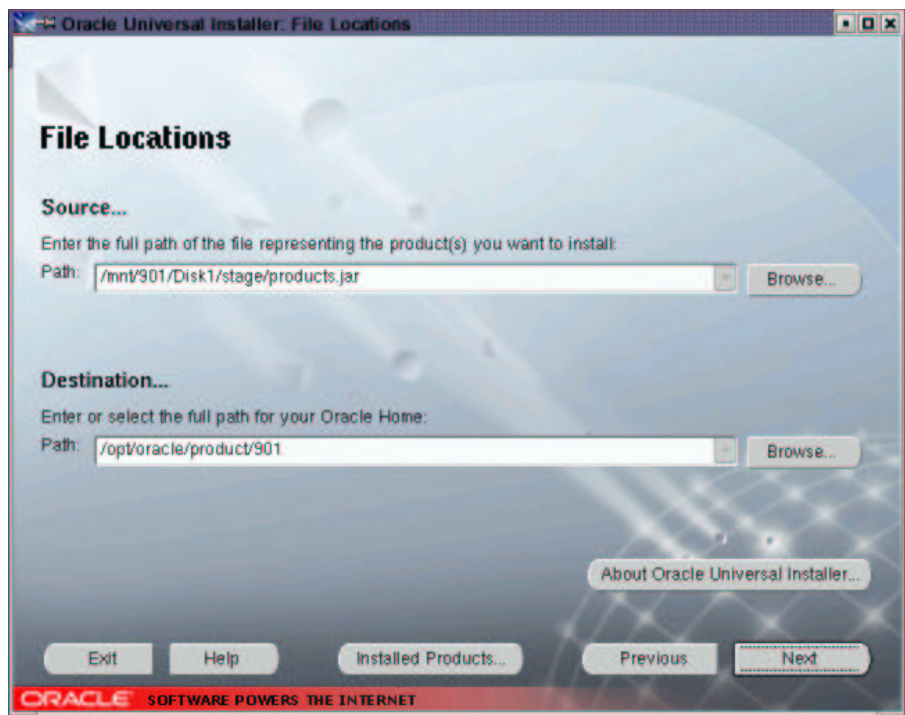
Oracle Universal Installer: File Locations

File Locations

Source...

Enter the full path of the file representing the product(s) you want to install:

Path: /mnt/901/Disk1/stage/products.jar

Browse...

Destination...

Enter or select the full path for your Oracle Home:

Path: /opt/oracle/product/901

Browse...

About Oracle Universal Installer...

Exit

Help

Installed Products...

Previous

Next

ORACLE SOFTWARE POWERS THE INTERNET